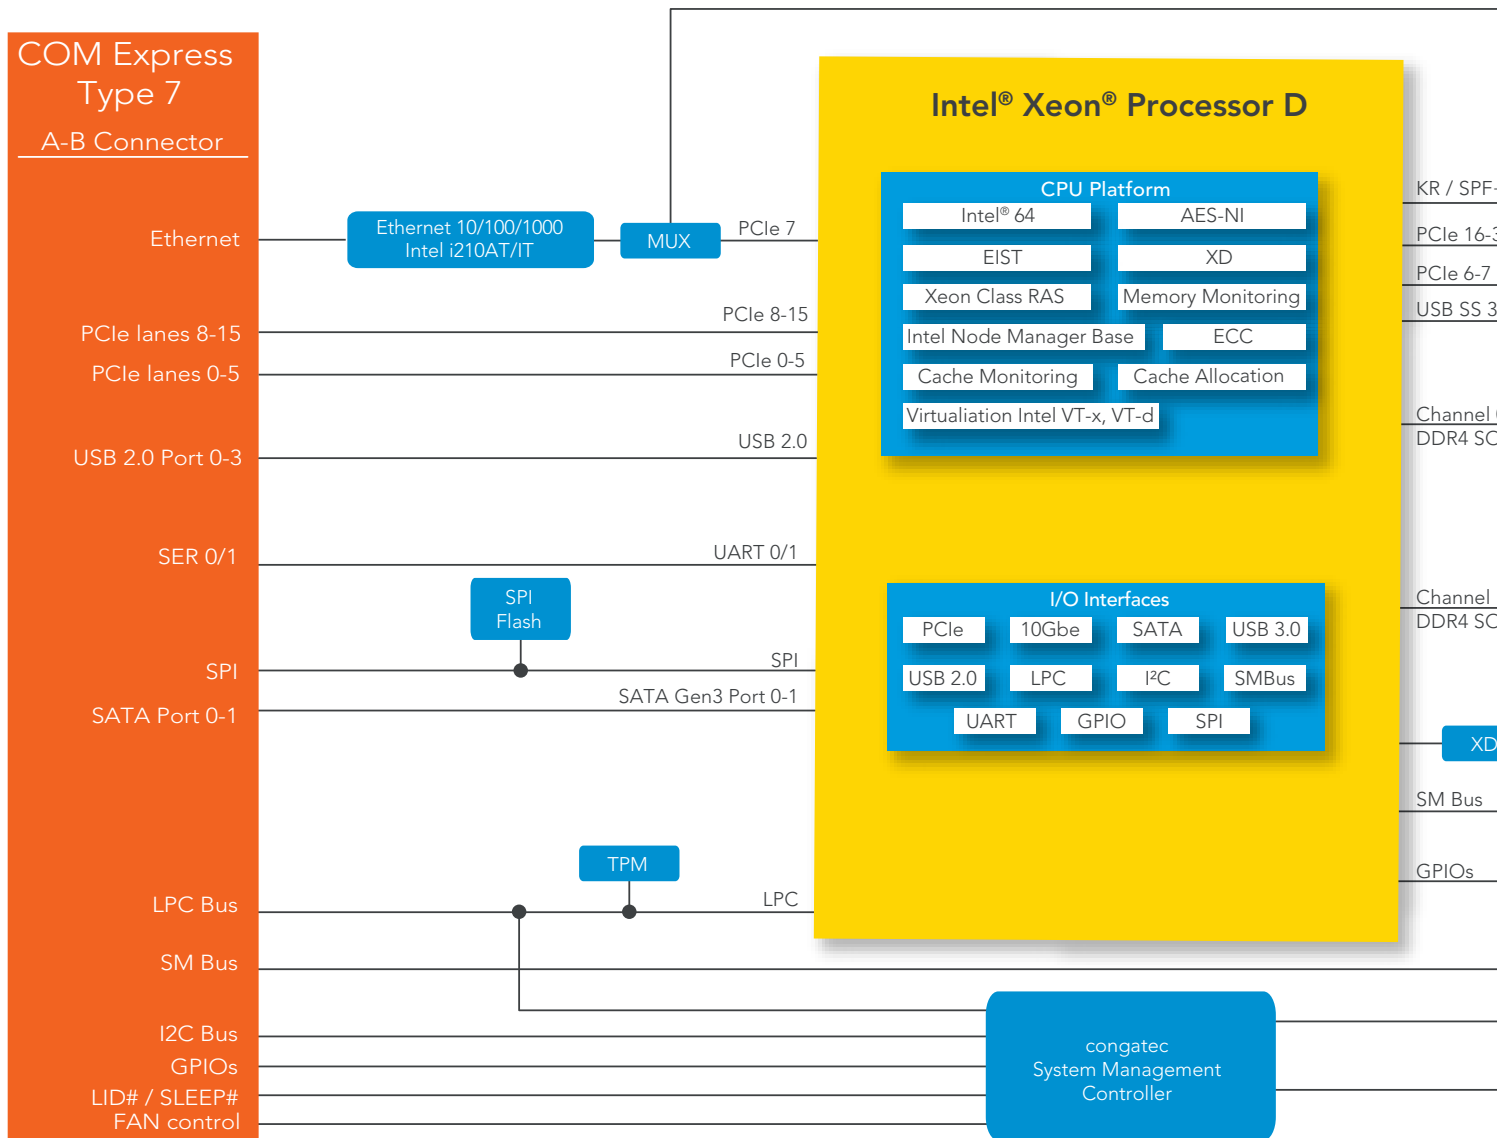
COM Express Type 7

A-B Connector

Ethernet

PCIe lanes 8-15

PCIe lanes 0-5

USB 2.0 Port 0-3

SER 0/1

SPI

SATA Port 0-1

LPC Bus

SM Bus

I2C Bus

GPIOs

LID# / SLEEP#

FAN control

Ethernet 10/100/1000 Intel i210AT/IT

MUX

PCIe 7

PCIe 8-15

PCIe 0-5

USB 2.0

UART 0/1

SPI Flash

SPI

SATA Gen3 Port 0-1

TPM

LPC

congatec System Management Controller

Intel® Xeon® Processor D

CPU Platform

Intel® 64

AES-NI

EIST

XD

Xeon Class RAS

Memory Monitoring

Intel Node Manager Base

ECC

Cache Monitoring

Cache Allocation

Virtualiation Intel VT-x, VT-d

I/O Interfaces

PCIe

10Gbe

SATA

USB 3.0

USB 2.0

LPC

I²C

SMBus

UART

GPIO

SPI

KR / SPF-

PCIe 16-3

PCIe 6-7

USB SS 3

Channel

DDR4 SC

Channel

DDR4 SC

XD

SM Bus

GPIOs